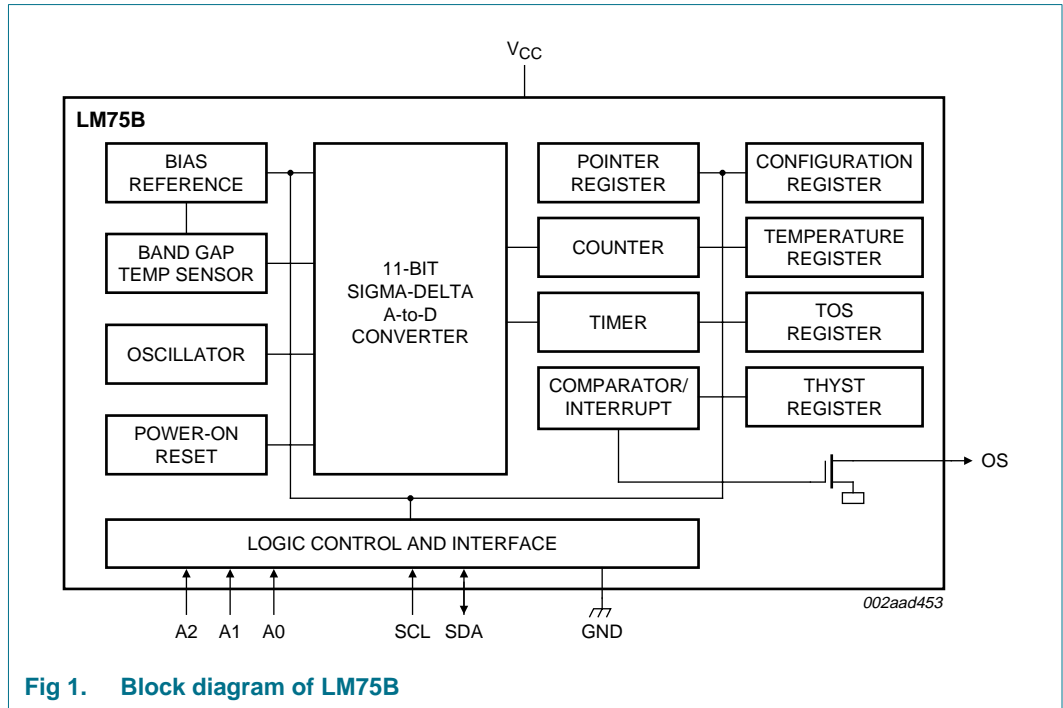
$V_{CC}$

LM75B

BIAS REFERENCE

BAND GAP TEMP SENSOR

OSCILLATOR

POWER-ON RESET

11-BIT SIGMA-DELTA A-to-D CONVERTER

POINTER REGISTER

CONFIGURATION REGISTER

COUNTER

TEMPERATURE REGISTER

TIMER

TOS REGISTER

COMPARATOR/ INTERRUPT

THYST REGISTER

OS

LOGIC CONTROL AND INTERFACE

A2 A1 A0 SCL SDA GND

002aad453

Fig 1. Block diagram of LM75B